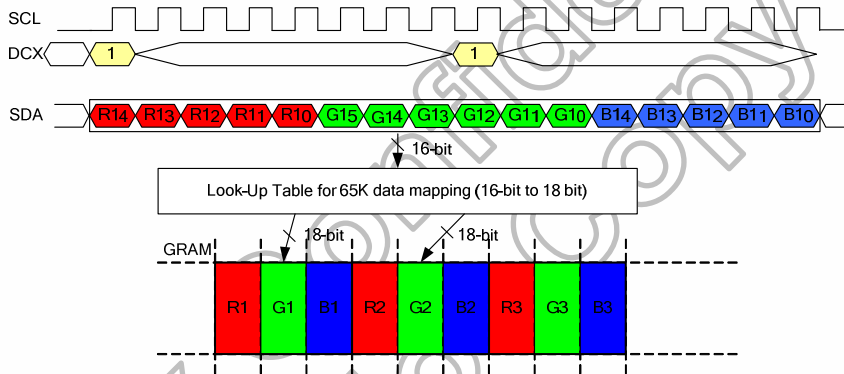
SCL

DCX 1 1

SDA R14 R13 R12 R11 R10 G15 G14 G13 G12 G11 G10 B14 B13 B12 B11 B10

16-bit

Look-Up Table for 65K data mapping (16-bit to 18 bit)

18-bit

18-bit

GRAM

| R1 | G1 | B1 | R2 | G2 | B2 | R3 | G3 | B3 |
|---|---|---|---|---|---|---|---|---|